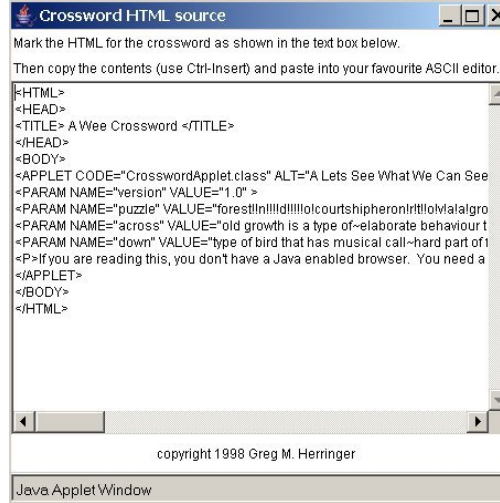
Crossword HTML source

Mark the HTML for the crossword as shown in the text box below.

Then copy the contents (use Ctrl-Insert) and paste into your favourite ASCII editor.

<HTML>
<HEAD>
<TITLE> A Wee Crossword </TITLE>
</HEAD>
<BODY>
<APPLET CODE="CrosswordApplet.class" ALT="A Lets See What We Can See
<PARAM NAME="version" VALUE="1.0" >
<PARAM NAME="puzzle" VALUE="forest!!n!!!!d!!!!!o!courtshipheron!r!t!!o!v!a!a!gro
<PARAM NAME="across" VALUE="old growth is a type of~elaborate behaviour t
<PARAM NAME="down" VALUE="type of bird that has musical call~hard part of t
<P>If you are reading this, you don't have a Java enabled browser. You need a
</APPLET>
</BODY>
</HTML>

copyright 1998 Greg M. Herringer

Java Applet Window